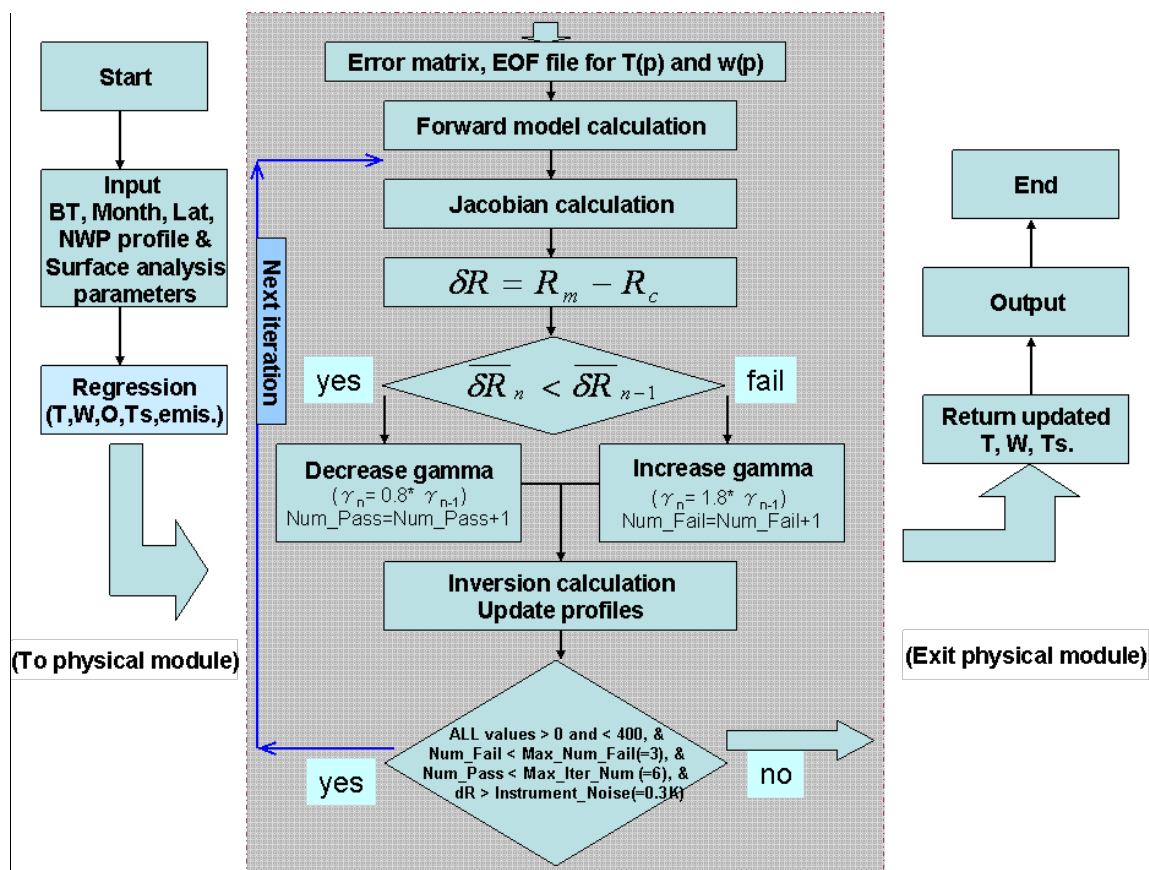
Start

Input
BT, Month, Lat,
NWP profile &
Surface analysis
parameters

Regression
(T,W,O,Ts,emis.)

(To physical module)

Error matrix, EOF file for T(p) and w(p)

Forward model calculation

Jacobian calculation

$\delta R = R_m - R_c$

Next iteration

yes

$\overline{\delta R}_n < \overline{\delta R}_{n-1}$

fail

Decrease gamma
($\gamma_n$= 0.8* $\gamma_{n-1}$)
Num_Pass=Num_Pass+1

Increase gamma
($\gamma_n$= 1.8* $\gamma_{n-1}$)
Num_Fail=Num_Fail+1

Inversion calculation
Update profiles

ALL values > 0 and < 400, &
Num_Fail < Max_Num_Fail(=3), &
Num_Pass < Max_Iter_Num (=6), &
dR > Instrument_Noise(=0.3K)

yes

no

End

Output

Return updated
T, W, Ts.

(Exit physical module)